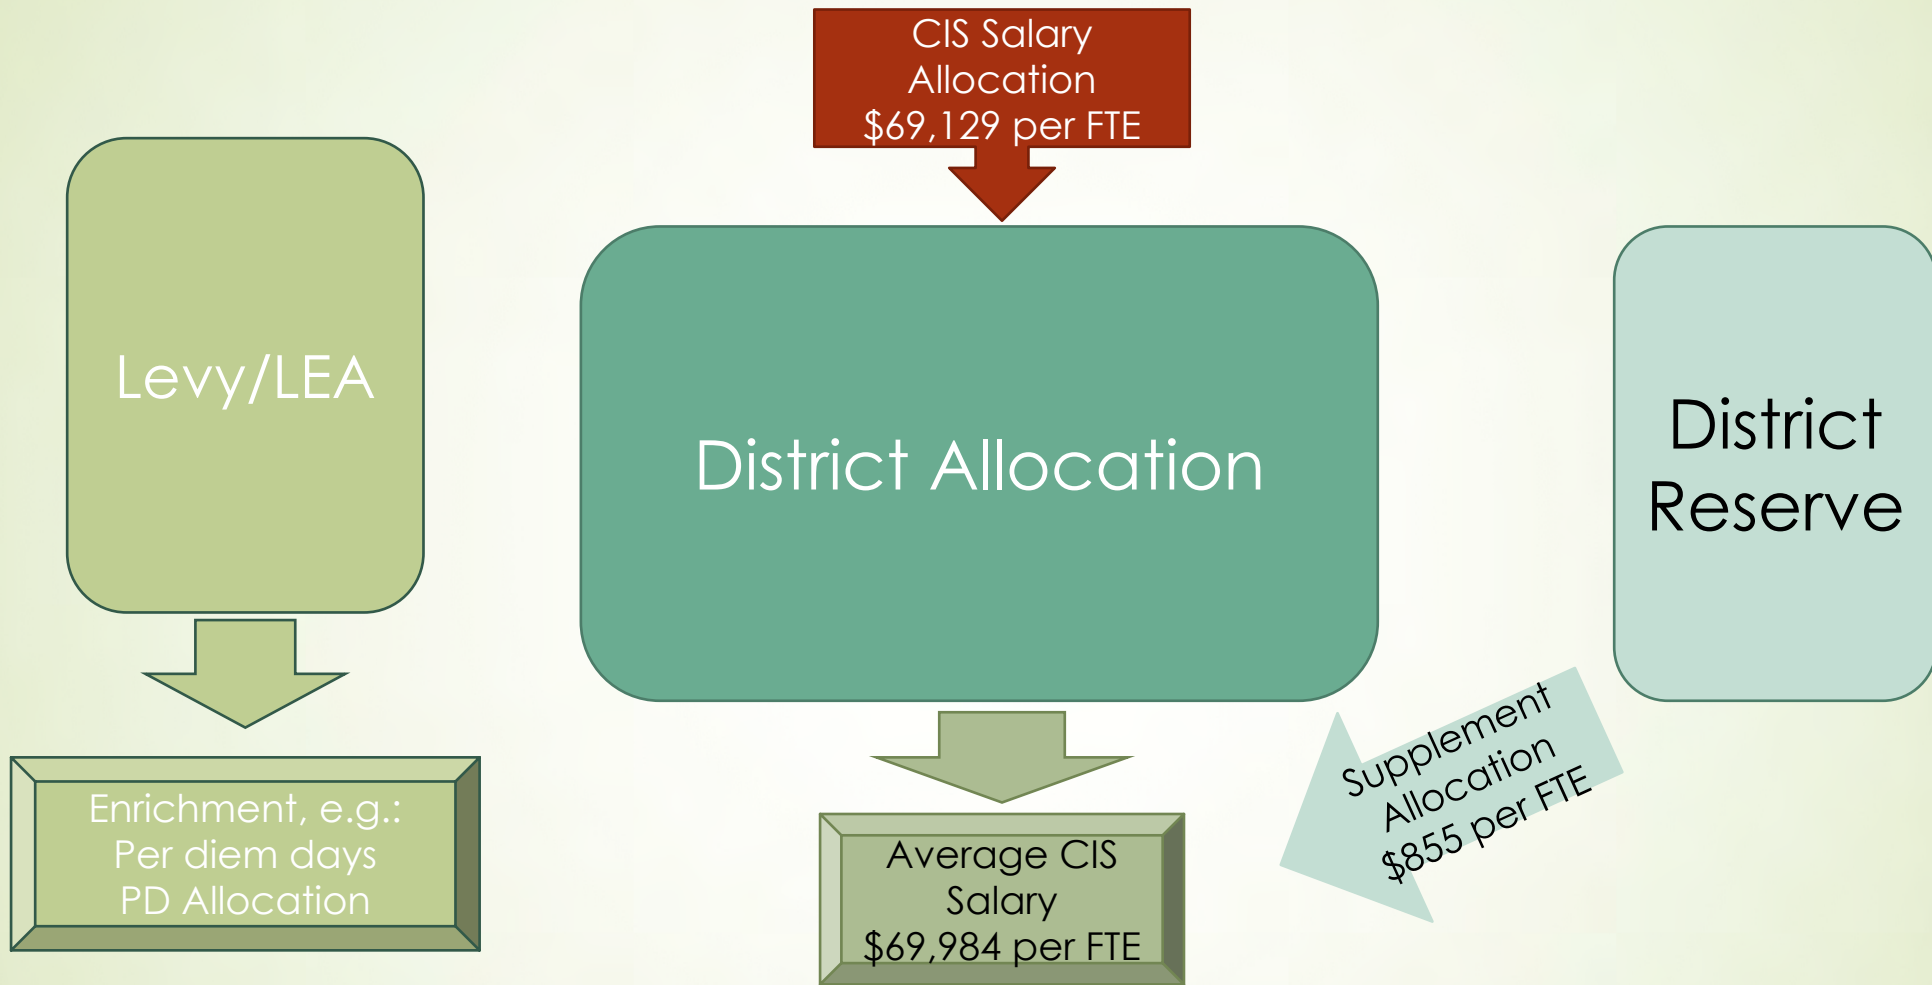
CIS Salary Allocation
$69,129 per FTE

Levy/LEA

District Allocation

District Reserve

Enrichment, e.g.:
Per diem days
PD Allocation

Average CIS Salary
$69,984 per FTE

Supplement Allocation
$855 per FTE